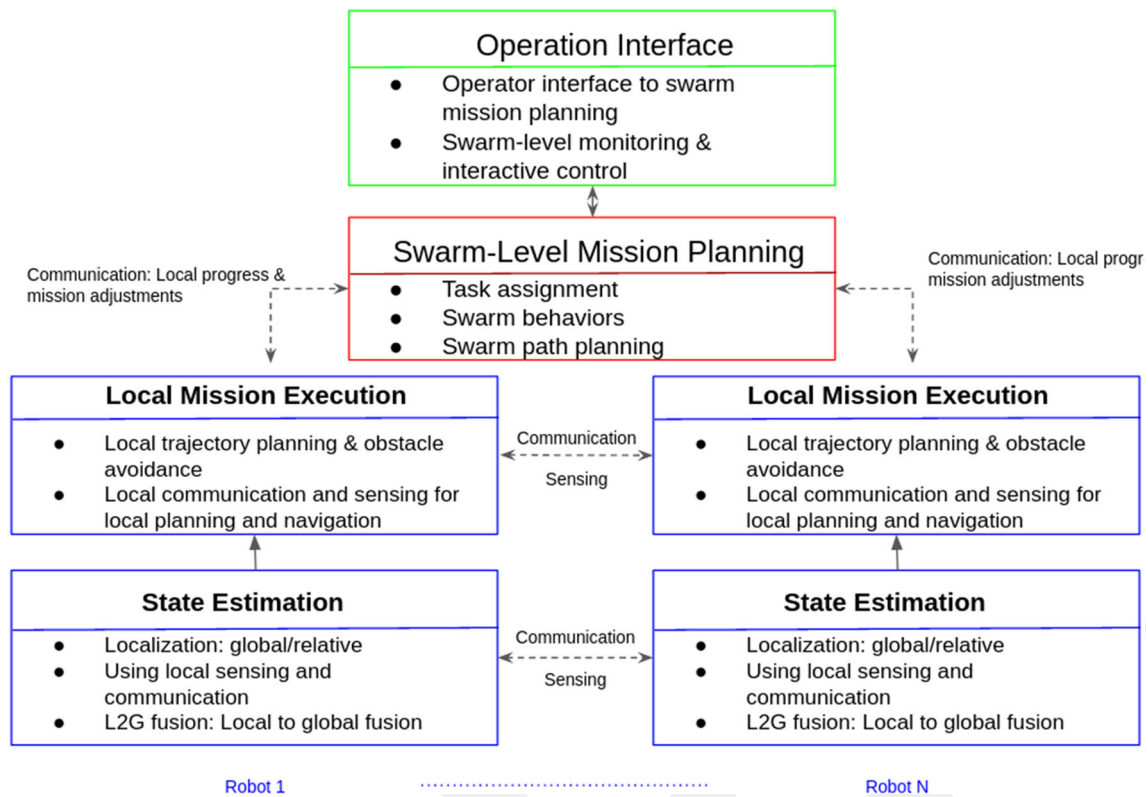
Operation Interface

- Operator interface to swarm mission planning
- Swarm-level monitoring & interactive control

Swarm-Level Mission Planning

- Task assignment
- Swarm behaviors
- Swarm path planning

Communication: Local progress & mission adjustments

Communication: Local progr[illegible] mission adjustments

Local Mission Execution

- Local trajectory planning & obstacle avoidance
- Local communication and sensing for local planning and navigation

Communication

Sensing

Local Mission Execution

- Local trajectory planning & obstacle avoidance
- Local communication and sensing for local planning and navigation

State Estimation

- Localization: global/relative
- Using local sensing and communication
- L2G fusion: Local to global fusion

Communication

Sensing

State Estimation

- Localization: global/relative
- Using local sensing and communication
- L2G fusion: Local to global fusion

Robot 1

Robot N